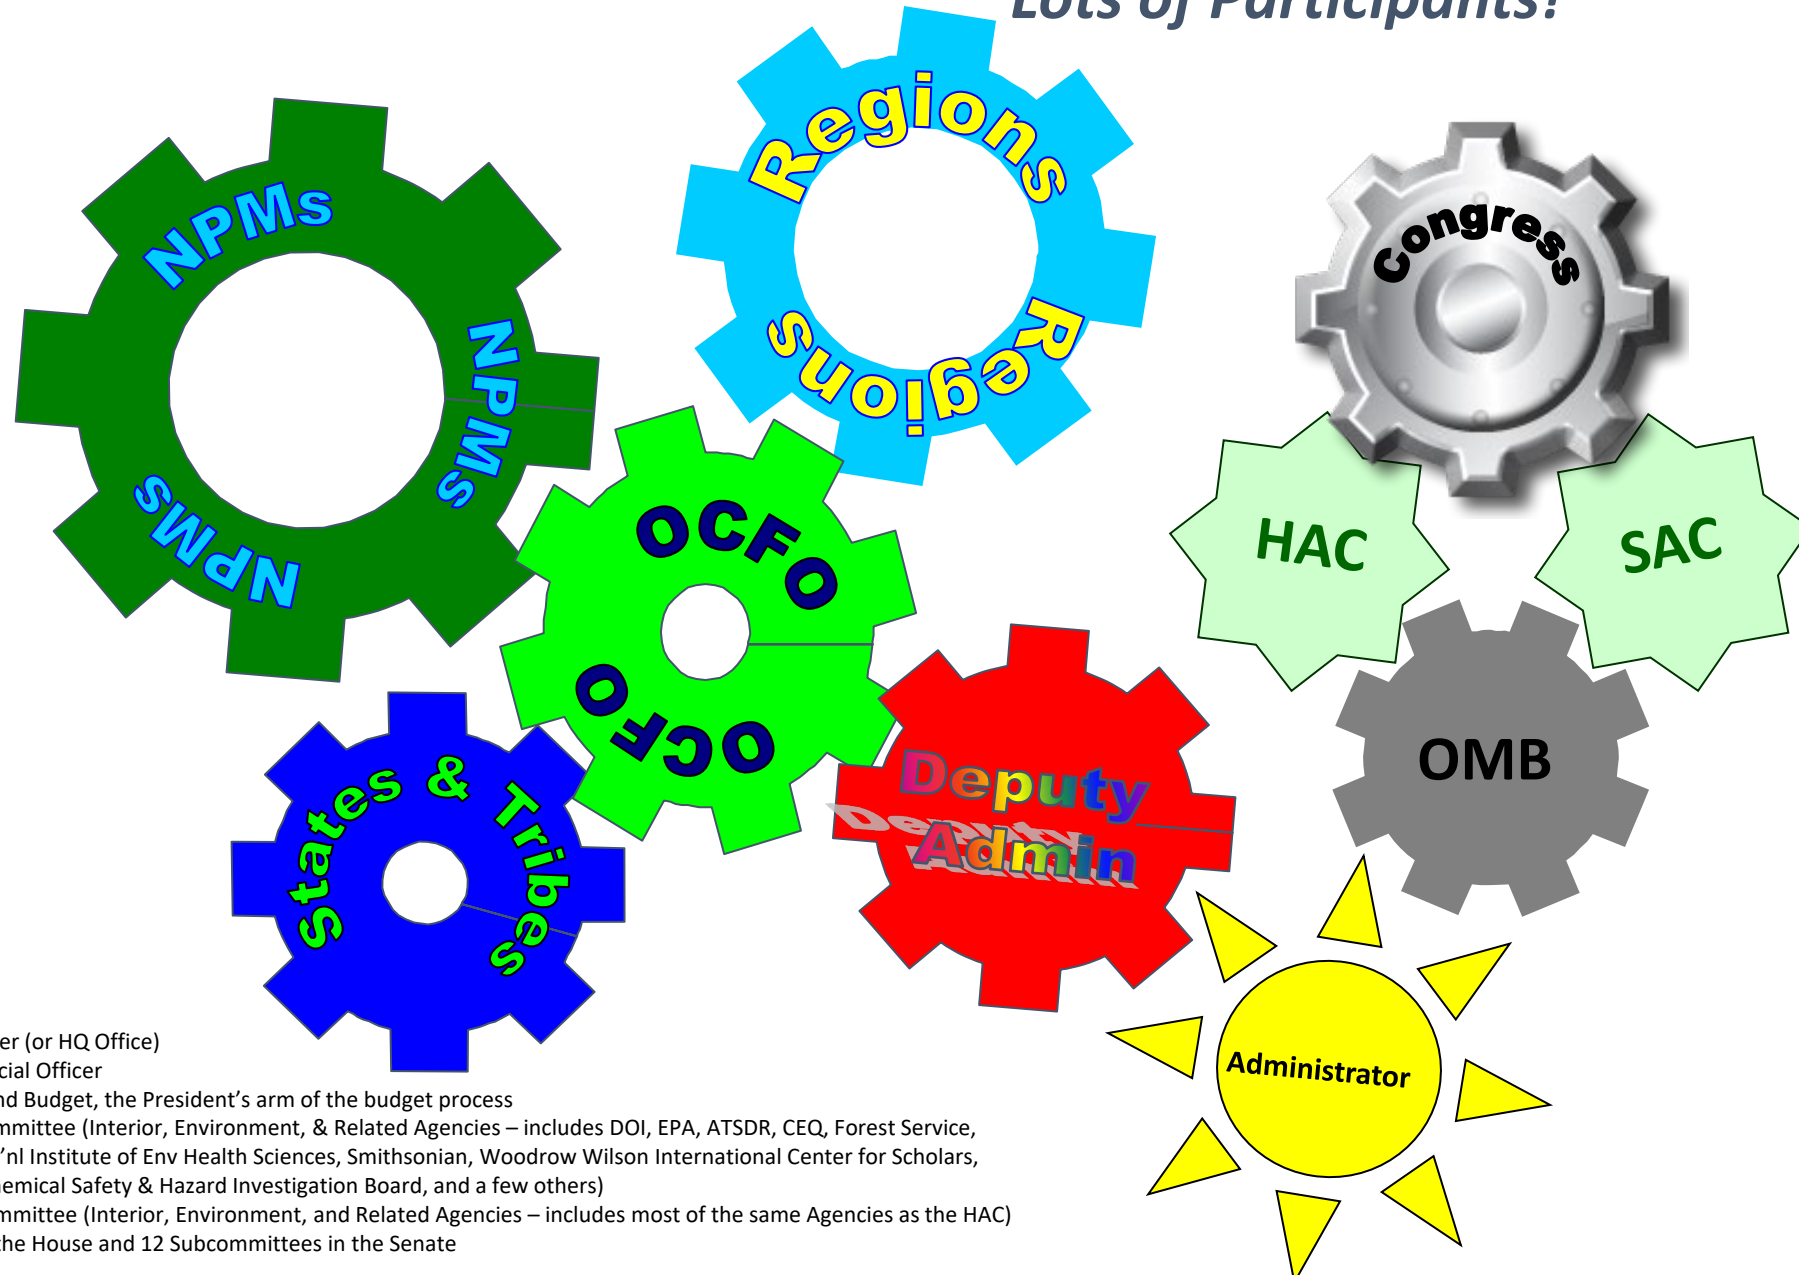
Lots of Participants!

NPMs

NPMs

NPMs

Regions

Regions

Congress

HAC

SAC

OCFO

OCFO

OMB

States & Tribes

Deputy Admin

Administrator

er (or HQ Office)
cial Officer
nd Budget, the President's arm of the budget process
mmittee (Interior, Environment, & Related Agencies – includes DOI, EPA, ATSDR, CEQ, Forest Service, 'nl Institute of Env Health Sciences, Smithsonian, Woodrow Wilson International Center for Scholars, emical Safety & Hazard Investigation Board, and a few others)
mmittee (Interior, Environment, and Related Agencies – includes most of the same Agencies as the HAC)
the House and 12 Subcommittees in the Senate